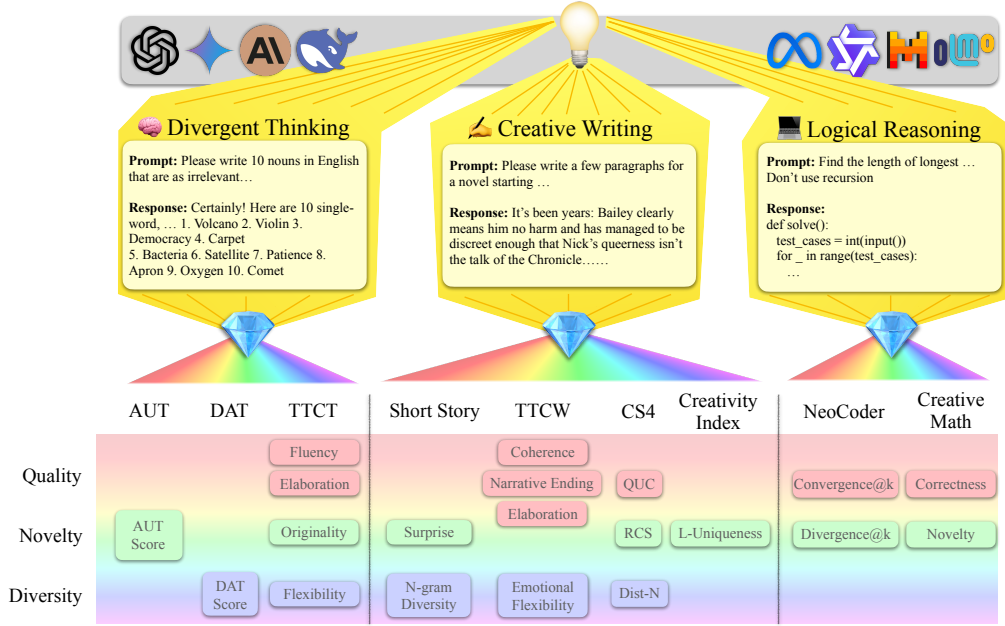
Divergent Thinking

Prompt: Please write 10 nouns in English that are as irrelevant…

Response: Certainly! Here are 10 single-word, … 1. Volcano 2. Violin 3. Democracy 4. Carpet 5. Bacteria 6. Satellite 7. Patience 8. Apron 9. Oxygen 10. Comet

Creative Writing

Prompt: Please write a few paragraphs for a novel starting …

Response: It's been years: Bailey clearly means him no harm and has managed to be discreet enough that Nick's queerness isn't the talk of the Chronicle……

Logical Reasoning

Prompt: Find the length of longest … Don't use recursion

Response:
def solve():
test_cases = int(input())
for _ in range(test_cases):
…

AUT DAT TTCT Short Story TTCW CS4 Creativity Index NeoCoder Creative Math

Quality
Fluency
Elaboration
Coherence
Narrative Ending
Elaboration
QUC
Convergence@k
Correctness

Novelty
AUT Score
Originality
Surprise
RCS
L-Uniqueness
Divergence@k
Novelty

Diversity
DAT Score
Flexibility
N-gram Diversity
Emotional Flexibility
Dist-N